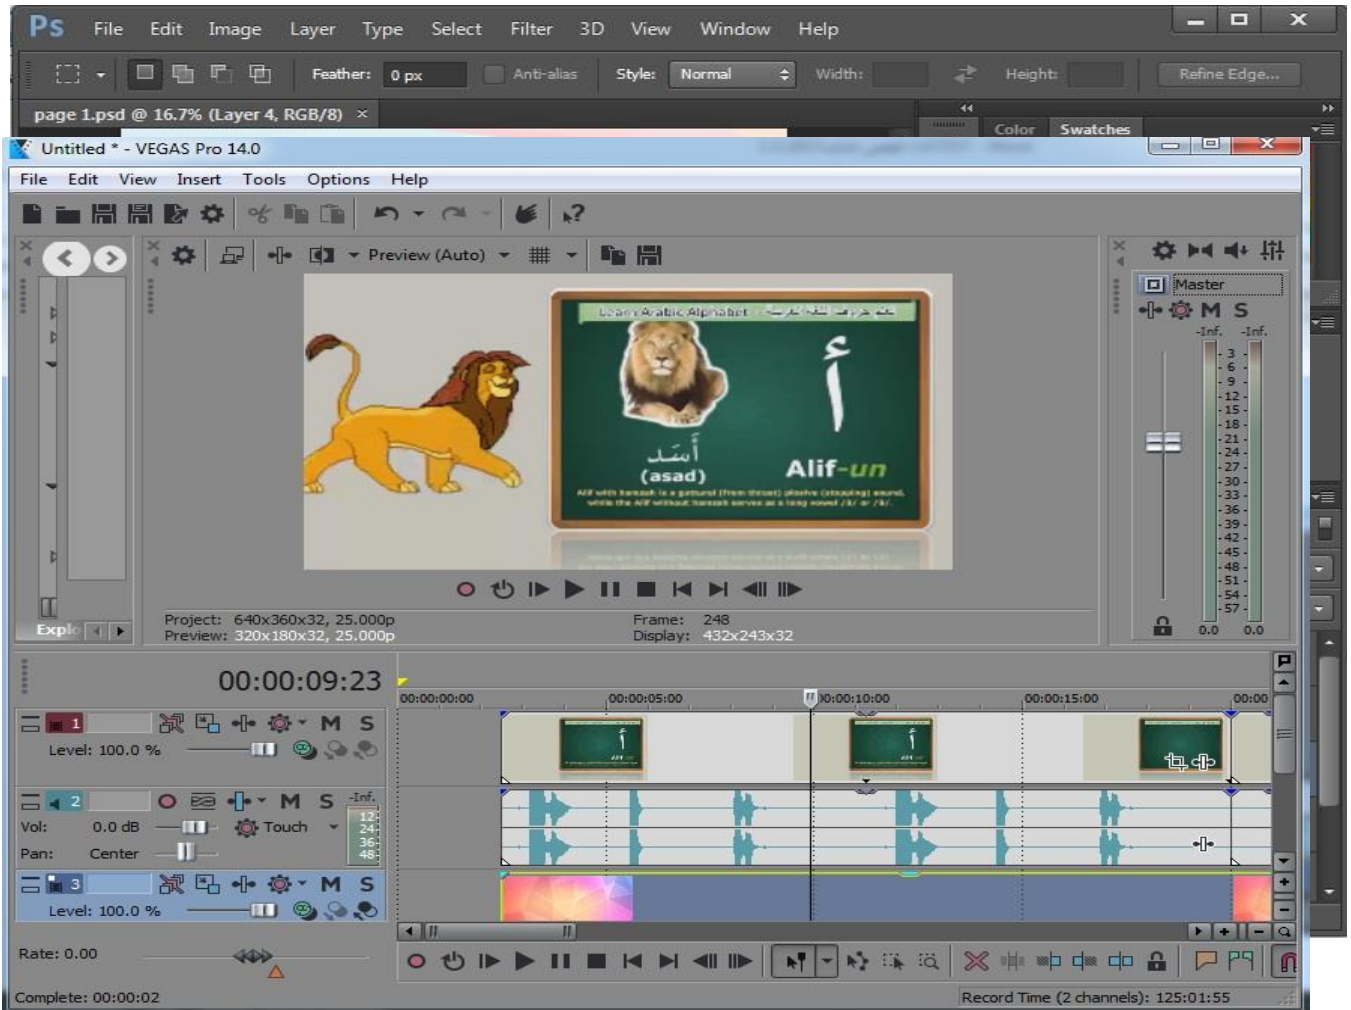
Ps File Edit Image Layer Type Select Filter 3D View Window Help

Feather: 0 px Anti-alias Style: Normal Width: Height: Refine Edge...

page 1.psd @ 16.7% (Layer 4, RGB/8) ×

Color Swatches

Untitled * - VEGAS Pro 14.0

File Edit View Insert Tools Options Help

Preview (Auto)

Learn Arabic Alphabet

أ

أَسَد

(asad)

Alif-un

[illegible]

Master

M S

-Inf. -Inf.

3 6 9 12 15 18 21 24 27 30 33 36 39 42 45 48 51 54 57

0.0 0.0

Explo

Project: 640x360x32, 25.000p
Preview: 320x180x32, 25.000p

Frame: 248
Display: 432x243x32

00:00:09:23

00:00:00:00 00:00:05:00 00:00:10:00 00:00:15:00 00:00

1 M S
Level: 100.0 %

2 M S -Inf.
Vol: 0.0 dB Touch
Pan: Center
12 24 36 48

3 M S
Level: 100.0 %

Rate: 0.00

Complete: 00:00:02

Record Time (2 channels): 125:01:55